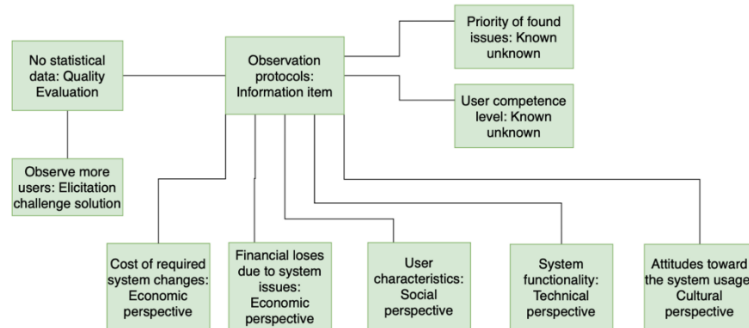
No statistical data: Quality Evaluation

Observe more users: Elicitation challenge solution

Observation protocols: Information item

Priority of found issues: Known unknown

User competence level: Known unknown

Cost of required system changes: Economic perspective

Financial loses due to system issues: Economic perspective

User characteristics: Social perspective

System functionality: Technical perspective

Attitudes toward the system usage: Cultural perspective